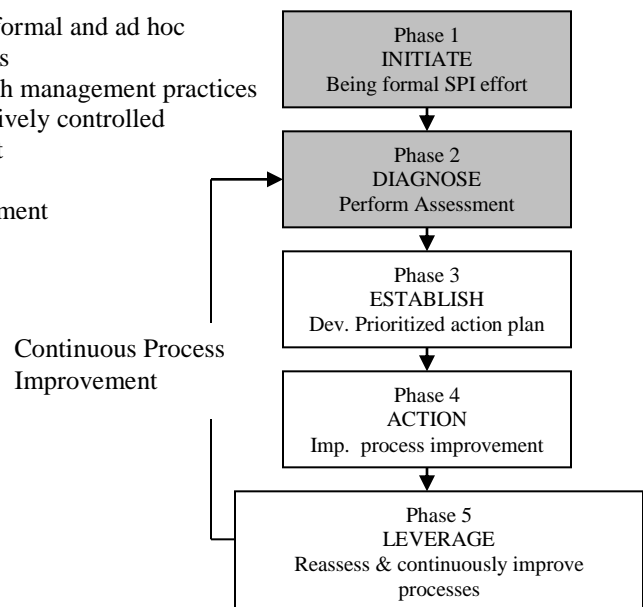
formal and ad hoc
s
h management practices
ively controlled
t

ment

Phase 1
INITIATE
Being formal SPI effort

Phase 2
DIAGNOSE
Perform Assessment

Phase 3
ESTABLISH
Dev. Prioritized action plan

Continuous Process Improvement

Phase 4
ACTION
Imp. process improvement

Phase 5
LEVERAGE
Reassess & continuously improve processes